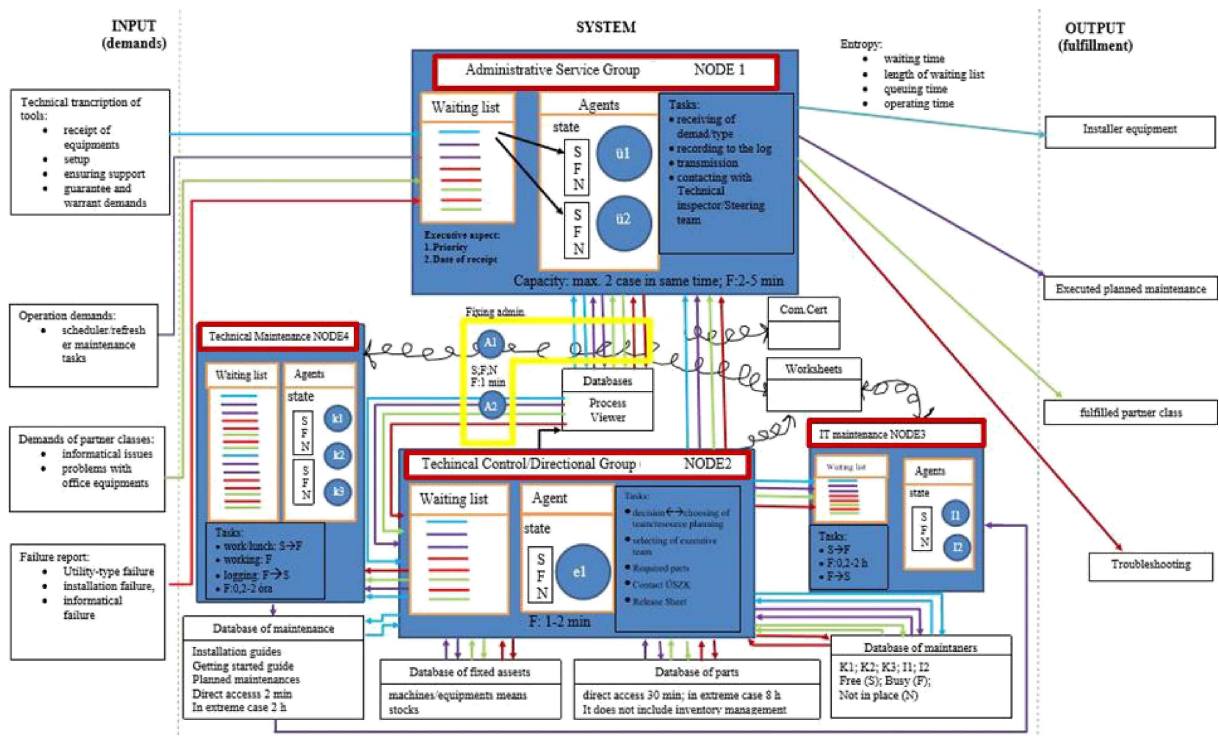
INPUT
(demands)

SYSTEM

OUTPUT
(fulfillment)

Technical trancription of tools:
- receipt of equipments
- setup
- ensuring support
- guarantee and warrant demands

Operation demands:
- scheduler/refresher maintenance tasks

Demands of partner classes:
- informatical issues
- problems with office equipments

Failure report:
- Utility-type failure
- installation failure,
- informatical failure

Administrative Service Group NODE 1

Waiting list

Agents

state

S F N

ü1

S F N

ü2

Tasks:
- receiving of demad/type
- recording to the log
- transmission
- contacting with Technical inspector/Steering team

Executive aspect:
1.Priority
2.Date of receipt

Capacity: max. 2 case in same time; F:2-5 min

Entropy:
- waiting time
- length of waiting list
- queuing time
- operating time

Installer equipment

Executed planned maintenance

fulfilled partner class

Troubleshooting

Fixing admin

A1

S;F;N
F:1 min

A2

Com.Cert

Worksheets

Databases
Process Viewer

Technical Maintenance NODE4

Waiting list

Agents

state

S F N

k1

k2

S F N

k3

Tasks:
- work/lunch: S→F
- working: F
- logging: F→S
- F:0,2-2 óra

Techincal Control/Directional Group NODE2

Waiting list

Agent

state

S F N

e1

Tasks:
- decision ↔ choosing of team/resource planning
- selecting of executive team
- Required parts
- Contact ÜSZK
- Release Sheet

F: 1-2 min

IT maintenance NODE3

Waiting list

Agents

state

S F N

I1

I2

Tasks:
- S→F
- F:0,2-2 h
- F→S

Database of maintenance

Installation guides
Getting started guide
Planned maintenances
Direct accesss 2 min
In extreme case 2 h

Database of fixed assets

machines/equipments means stocks

Database of parts

direct access 30 min; in extreme case 8 h
It does not include inventory management

Database of maintaners

K1; K2; K3; I1; I2
Free (S); Busy (F);
Not in place (N)